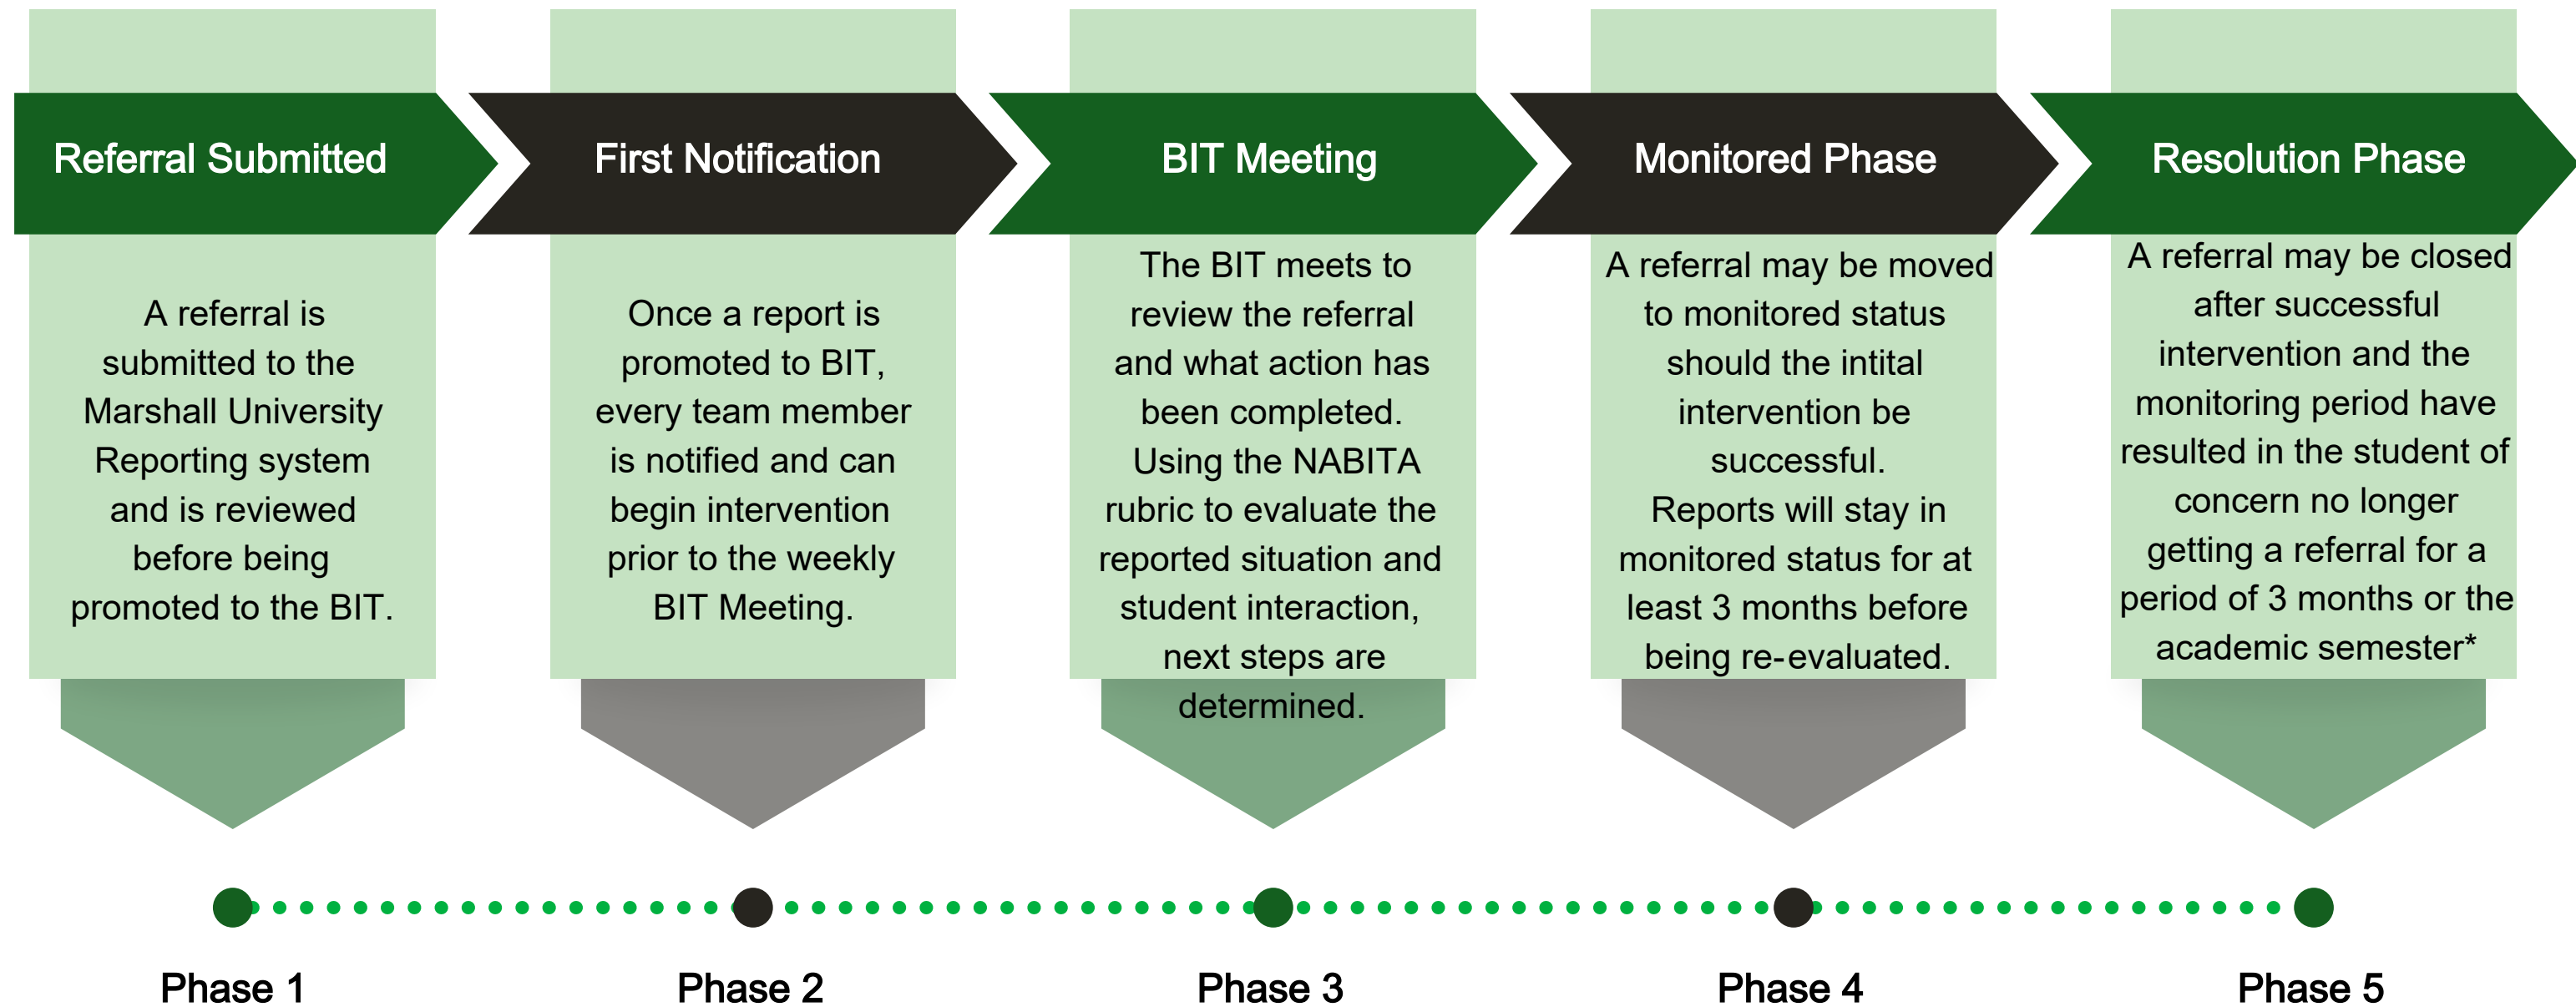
Referral Submitted

A referral is submitted to the Marshall University Reporting system and is reviewed before being promoted to the BIT.

First Notification

Once a report is promoted to BIT, every team member is notified and can begin intervention prior to the weekly BIT Meeting.

BIT Meeting

The BIT meets to review the referral and what action has been completed. Using the NABITA rubric to evaluate the reported situation and student interaction, next steps are determined.

Monitored Phase

A referral may be moved to monitored status should the intital intervention be successful. Reports will stay in monitored status for at least 3 months before being re-evaluated.

Resolution Phase

A referral may be closed after successful intervention and the monitoring period have resulted in the student of concern no longer getting a referral for a period of 3 months or the academic semester*

Phase 1

Phase 2

Phase 3

Phase 4

Phase 5